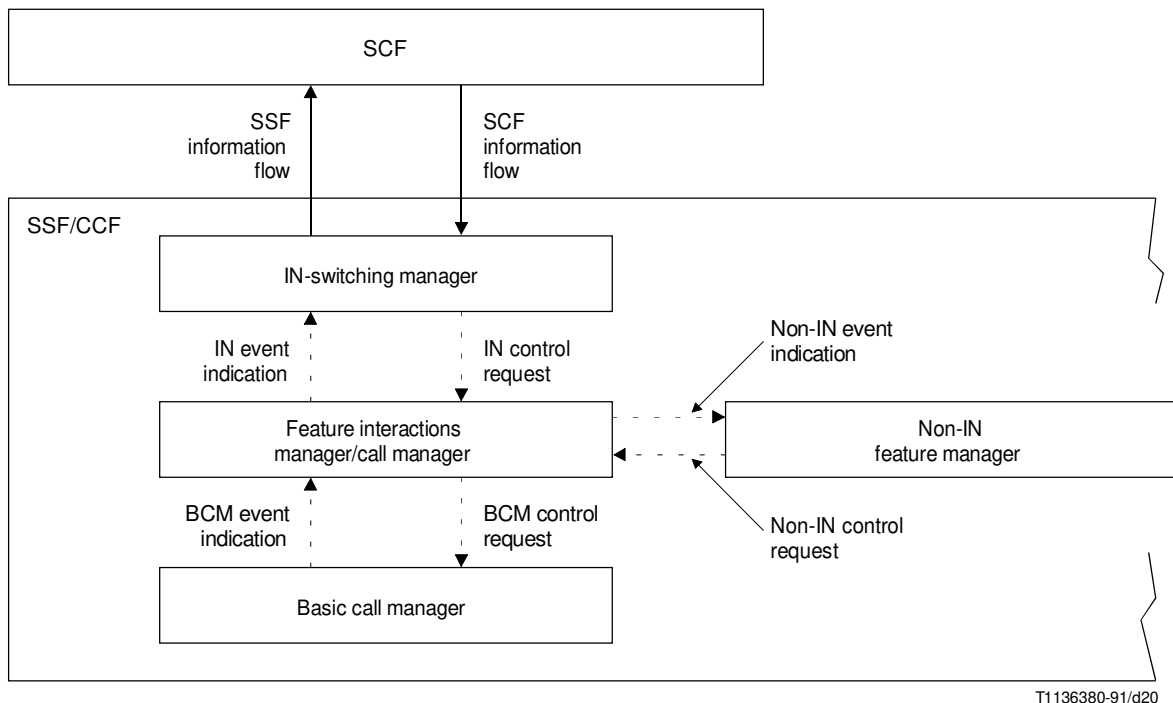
SCF

SSF information flow

SCF information flow

SSF/CCF

IN-switching manager

IN event indication

IN control request

Non-IN event indication

Feature interactions manager/call manager

Non-IN feature manager

BCM event indication

BCM control request

Non-IN control request

Basic call manager

T1136380-91/d20